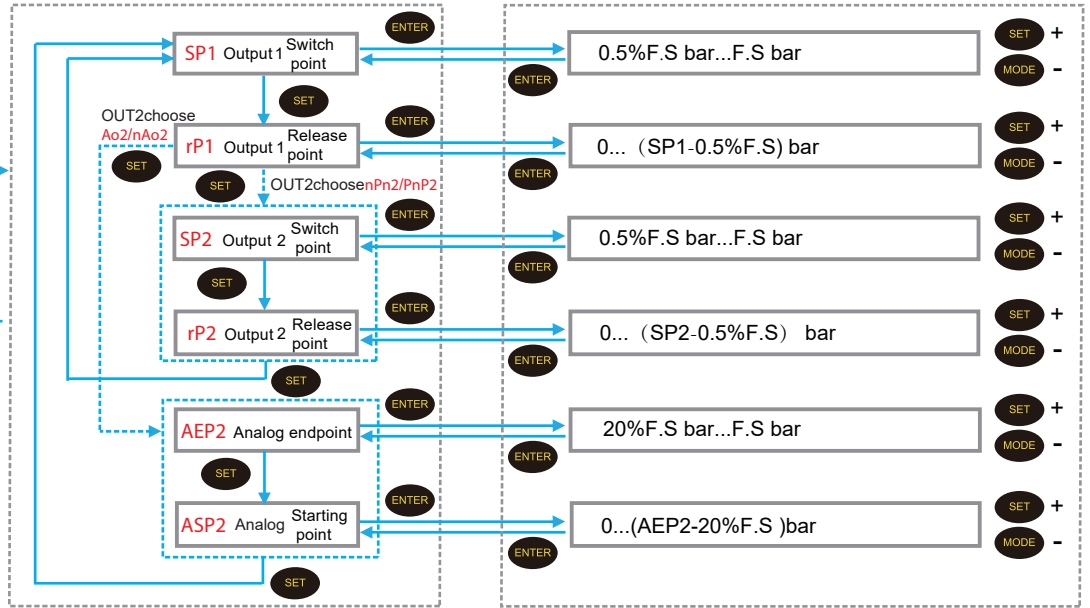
ENTER
SP1 Output 1 Switch point
ENTER
0.5%F.S bar...F.S bar
SET +
MODE -
SET
OUT2choose
Ao2/nAo2
ENTER
rP1 Output 1 Release point
SET
ENTER
0...（SP1-0.5%F.S) bar
SET +
MODE -
SET
OUT2choosenPn2/PnP2
ENTER
SP2 Output 2 Switch point
ENTER
0.5%F.S bar...F.S bar
SET +
MODE -
SET
ENTER
rP2 Output 2 Release point
ENTER
0...（SP2-0.5%F.S） bar
SET +
MODE -
SET
ENTER
AEP2 Analog endpoint
ENTER
20%F.S bar...F.S bar
SET +
MODE -
SET
ENTER
ASP2 Analog Starting point
ENTER
0...(AEP2-20%F.S )bar
SET +
MODE -
SET